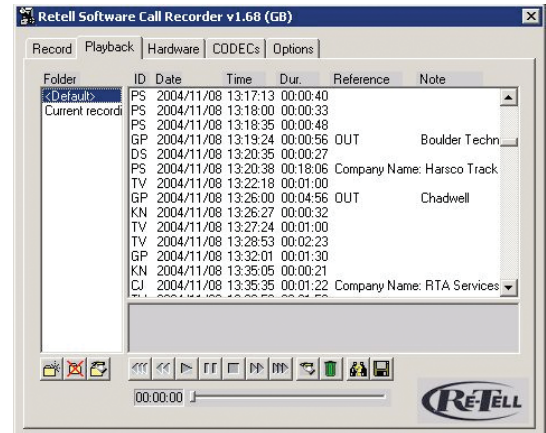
Retell Software Call Recorder v1.68 (GB)

Record | Playback | Hardware | CODECs | Options

Folder
<Default>
Current recordi

| ID | Date | Time | Dur. | Reference | Note |
|---|---|---|---|---|---|
| PS | 2004/11/08 | 13:17:13 | 00:00:40 | | |
| PS | 2004/11/08 | 13:18:00 | 00:00:33 | | |
| PS | 2004/11/08 | 13:18:35 | 00:00:48 | | |
| GP | 2004/11/08 | 13:19:24 | 00:00:56 | OUT | Boulder Techn |
| DS | 2004/11/08 | 13:20:35 | 00:00:27 | | |
| PS | 2004/11/08 | 13:20:38 | 00:18:06 | Company Name: Harsco Track | |
| TV | 2004/11/08 | 13:22:18 | 00:01:00 | | |
| GP | 2004/11/08 | 13:26:00 | 00:04:56 | OUT | Chadwell |
| KN | 2004/11/08 | 13:26:27 | 00:00:32 | | |
| TV | 2004/11/08 | 13:27:24 | 00:01:00 | | |
| TV | 2004/11/08 | 13:28:53 | 00:02:23 | | |
| GP | 2004/11/08 | 13:32:01 | 00:01:30 | | |
| KN | 2004/11/08 | 13:35:05 | 00:00:21 | | |
| CJ | 2004/11/08 | 13:35:35 | 00:01:22 | Company Name: RTA Services | |

00:00:00

RE-TELL